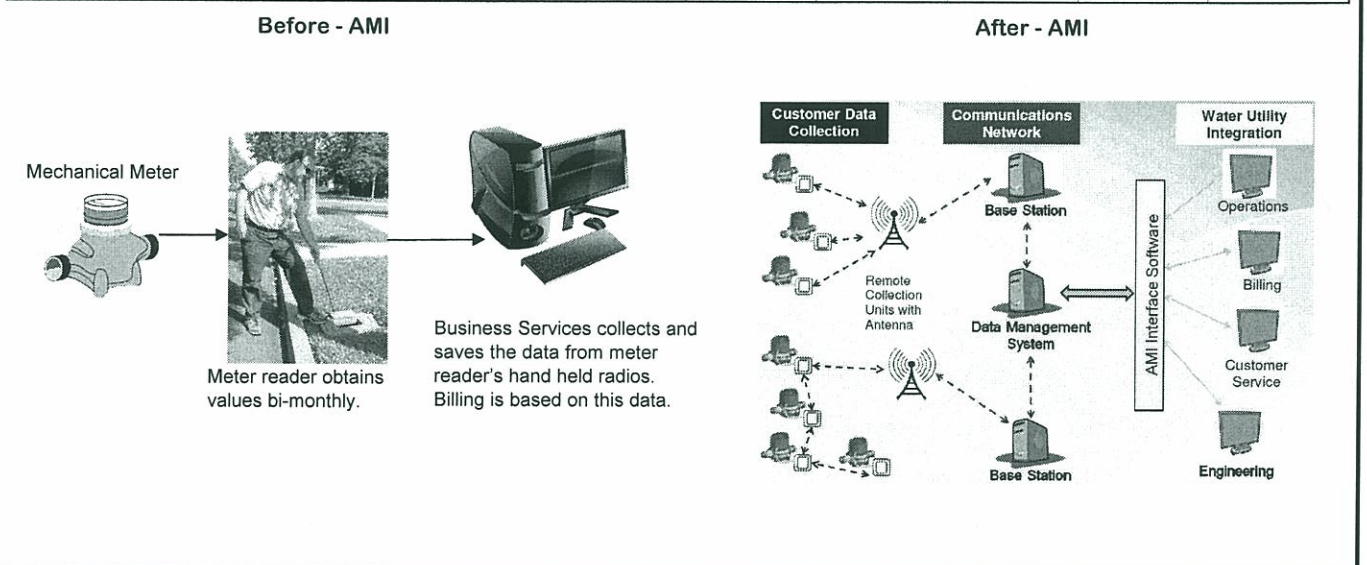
Before - AMI

Mechanical Meter

Meter reader obtains values bi-monthly.

Business Services collects and saves the data from meter reader's hand held radios. Billing is based on this data.

After - AMI

Customer Data Collection

Communications Network

Water Utility Integration

Base Station

Remote Collection Units with Antenna

Data Management System

Base Station

AMI Interface Software

Operations

Billing

Customer Service

Engineering